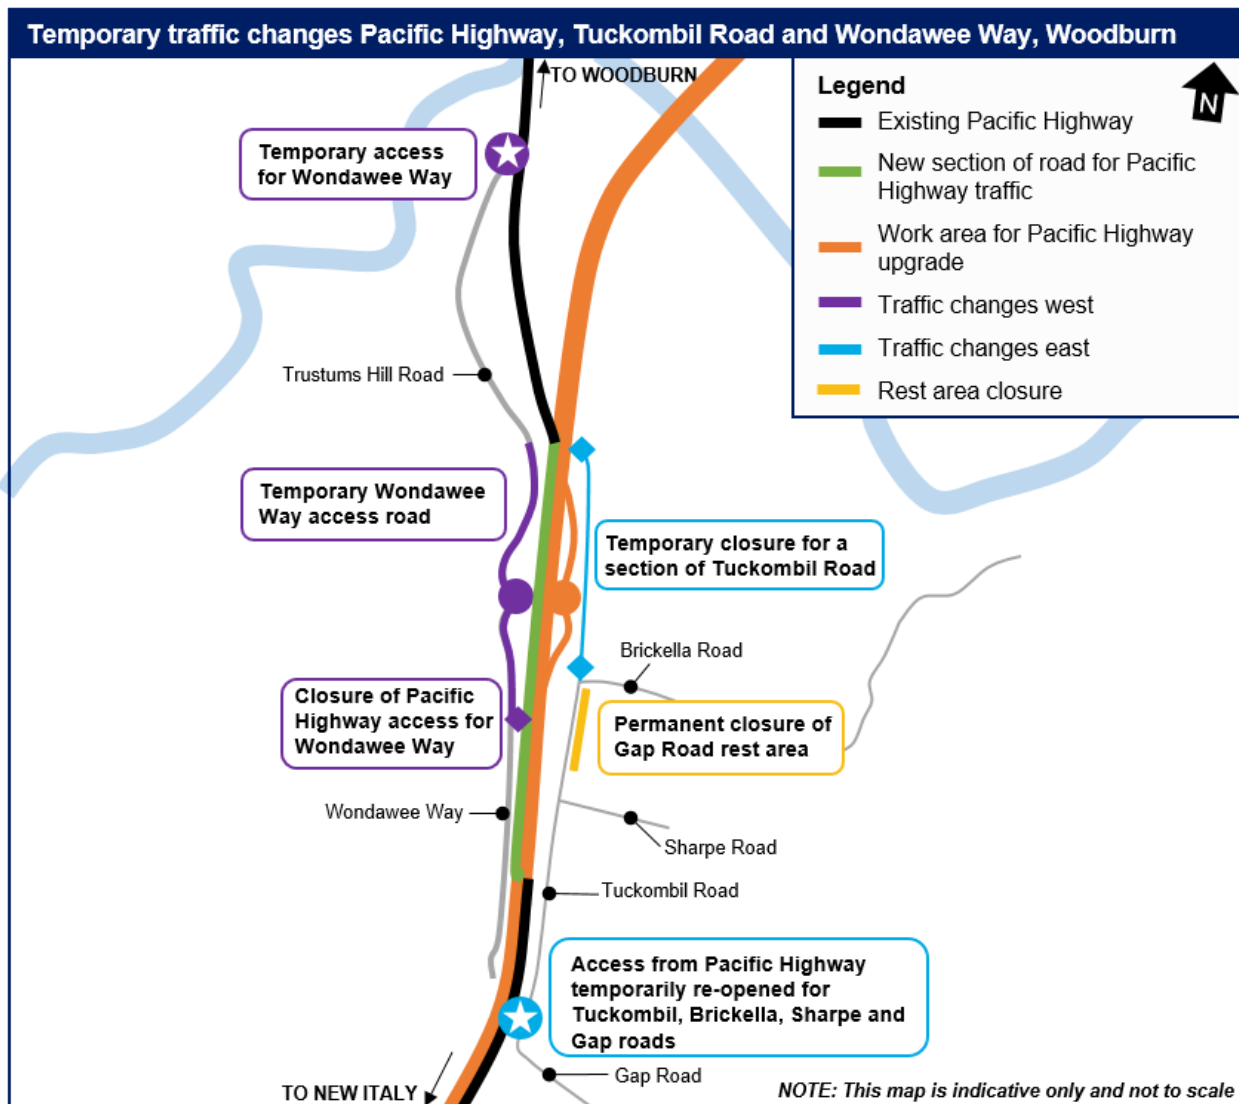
Temporary traffic changes Pacific Highway, Tuckombil Road and Wondawee Way, Woodburn

TO WOODBURN

Legend
Existing Pacific Highway
New section of road for Pacific Highway traffic
Work area for Pacific Highway upgrade
Traffic changes west
Traffic changes east
Rest area closure

N

Temporary access for Wondawee Way

Trustums Hill Road

Temporary Wondawee Way access road

Temporary closure for a section of Tuckombil Road

Brickella Road

Closure of Pacific Highway access for Wondawee Way

Permanent closure of Gap Road rest area

Wondawee Way

Sharpe Road

Tuckombil Road

Access from Pacific Highway temporarily re-opened for Tuckombil, Brickella, Sharpe and Gap roads

Gap Road

TO NEW ITALY

NOTE: This map is indicative only and not to scale